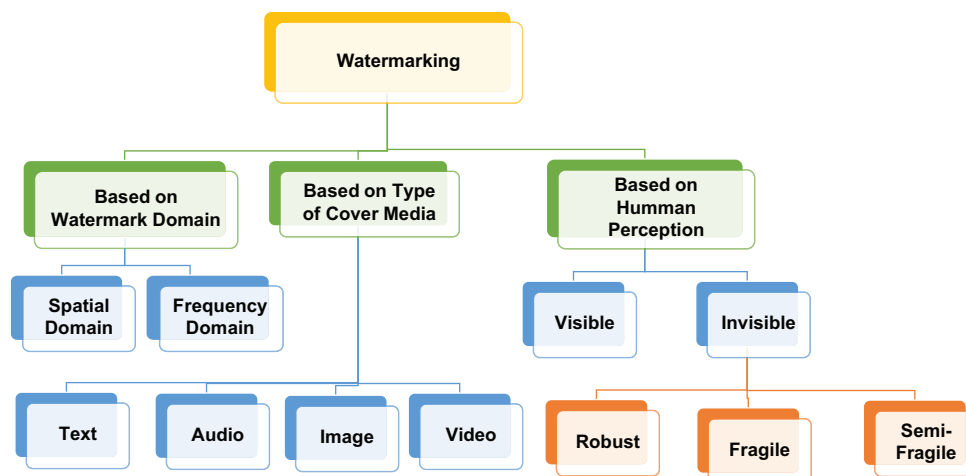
Watermarking

Based on Watermark Domain

Based on Type of Cover Media

Based on Humman Perception

Spatial Domain

Frequency Domain

Visible

Invisible

Text

Audio

Image

Video

Robust

Fragile

Semi-Fragile